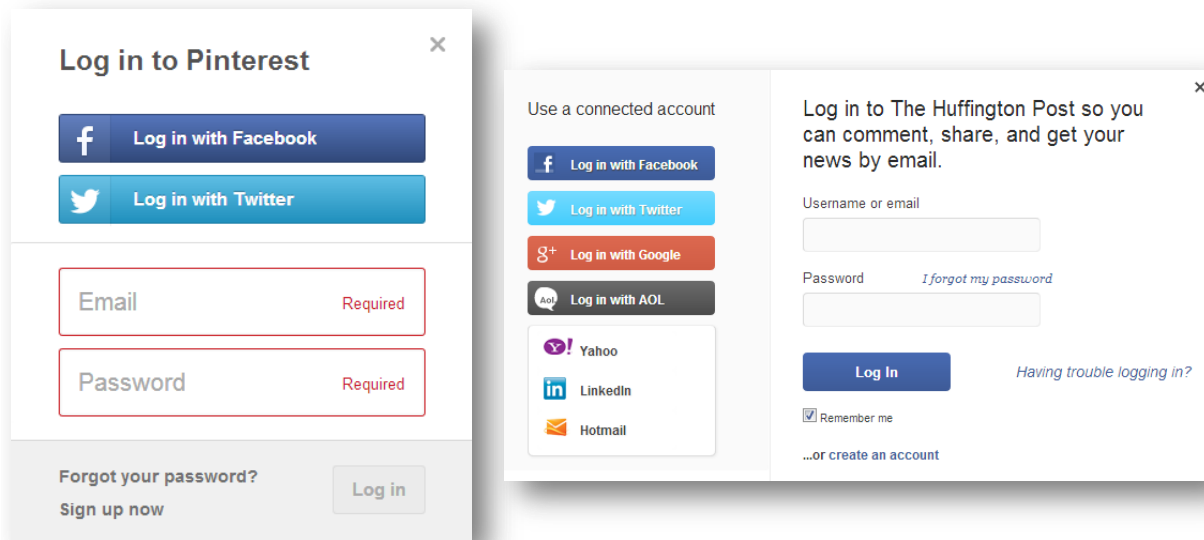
Log in to Pinterest

×

Log in with Facebook

Log in with Twitter

Email Required

Password Required

Forgot your password?

Sign up now

Log in

Use a connected account

Log in with Facebook

Log in with Twitter

Log in with Google

AOL Log in with AOL

Yahoo

LinkedIn

Hotmail

×

Log in to The Huffington Post so you can comment, share, and get your news by email.

Username or email

Password

I forgot my password

Log In

Having trouble logging in?

Remember me

...or create an account